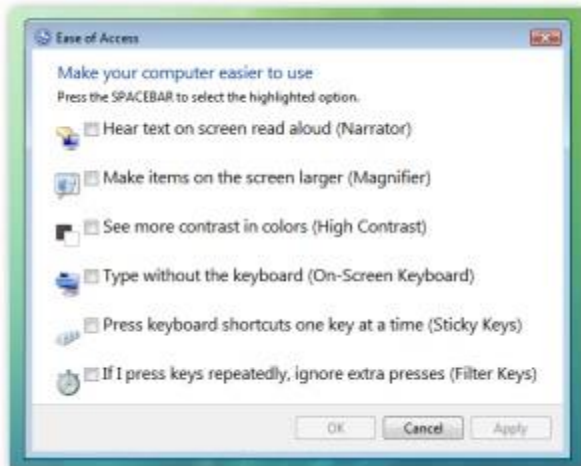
Ease of Access

Make your computer easier to use

Press the SPACEBAR to select the highlighted option.

Hear text on screen read aloud (Narrator)

Make items on the screen larger (Magnifier)

See more contrast in colors (High Contrast)

Type without the keyboard (On-Screen Keyboard)

Press keyboard shortcuts one key at a time (Sticky Keys)

If I press keys repeatedly, ignore extra presses (Filter Keys)

OK Cancel Apply